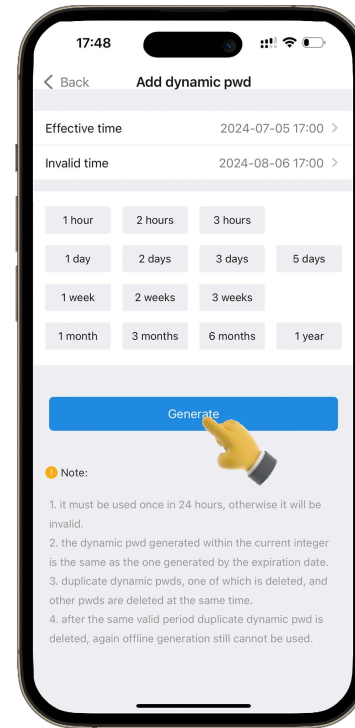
17:48

< Back Add dynamic pwd

Effective time 2024-07-05 17:00 >

Invalid time 2024-08-06 17:00 >

1 hour 2 hours 3 hours

1 day 2 days 3 days 5 days

1 week 2 weeks 3 weeks

1 month 3 months 6 months 1 year

Generate

Note:

1. it must be used once in 24 hours, otherwise it will be invalid.
2. the dynamic pwd generated within the current integer is the same as the one generated by the expiration date.
3. duplicate dynamic pwds, one of which is deleted, and other pwds are deleted at the same time.
4. after the same valid period duplicate dynamic pwd is deleted, again offline generation still cannot be used.